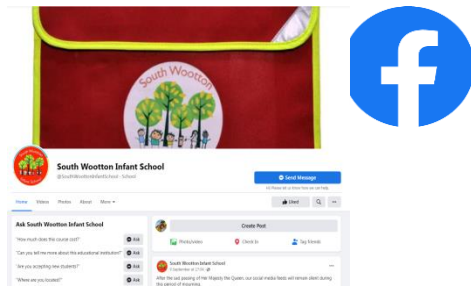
South Wootton

South Wootton Infant School
@SouthWoottonInfantSchool · School

Send Message
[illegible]

Home Videos Photos About More

Liked

Ask South Wootton Infant School

"How much does this course cost?" Ask

"Can you tell me more about this educational institution?" Ask

"Are you accepting new students?" Ask

"Where are you located?" Ask

Create Post

Photo/video Check in Tag friends

South Wootton Infant School
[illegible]

After the sad passing of Her Majesty the Queen, our social media feeds will remain silent during this period of mourning.